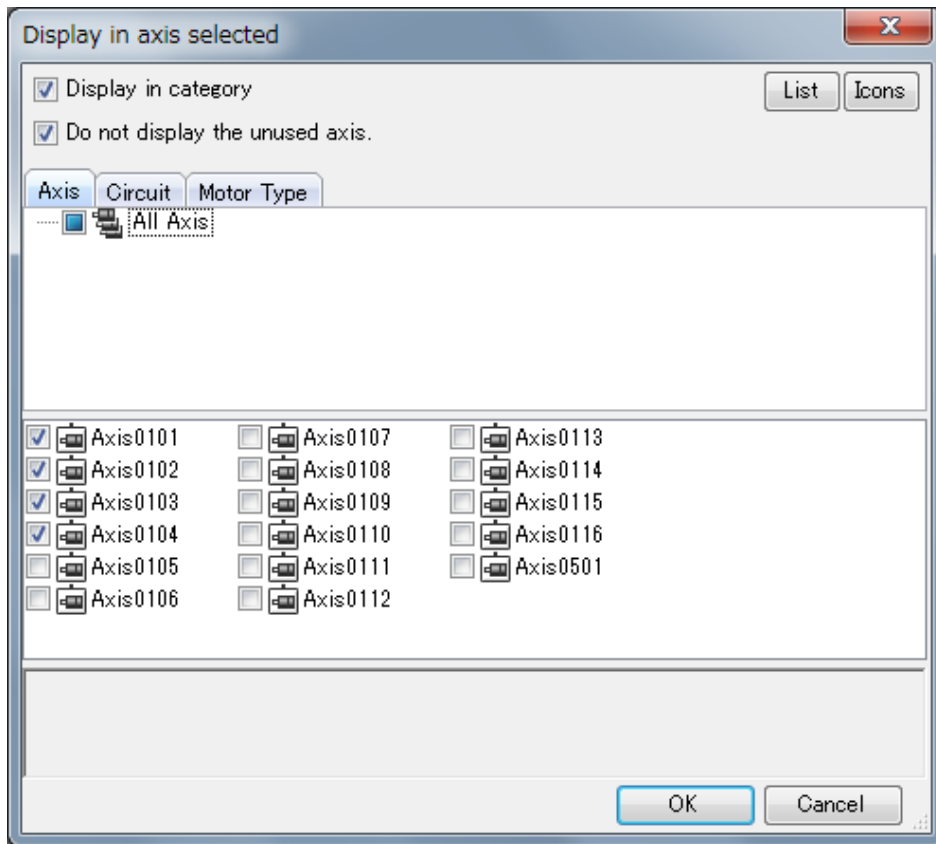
Display in axis selected

X

Display in category

Do not display the unused axis.

List

Icons

Axis

Circuit

Motor Type

All Axis

Axis0101
Axis0102
Axis0103
Axis0104
Axis0105
Axis0106

Axis0107
Axis0108
Axis0109
Axis0110
Axis0111
Axis0112

Axis0113
Axis0114
Axis0115
Axis0116
Axis0501

OK

Cancel